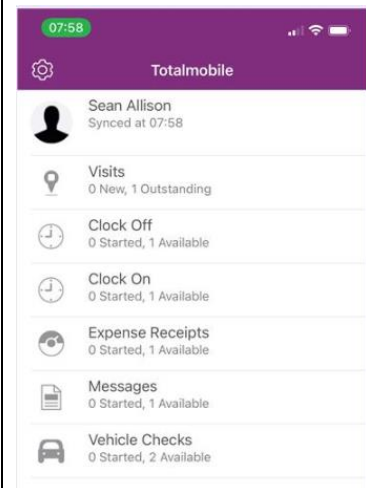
07:58

Totalmobile

Sean Allison
Synced at 07:58

Visits
0 New, 1 Outstanding

Clock Off
0 Started, 1 Available

Clock On
0 Started, 1 Available

Expense Receipts
0 Started, 1 Available

Messages
0 Started, 1 Available

Vehicle Checks
0 Started, 2 Available